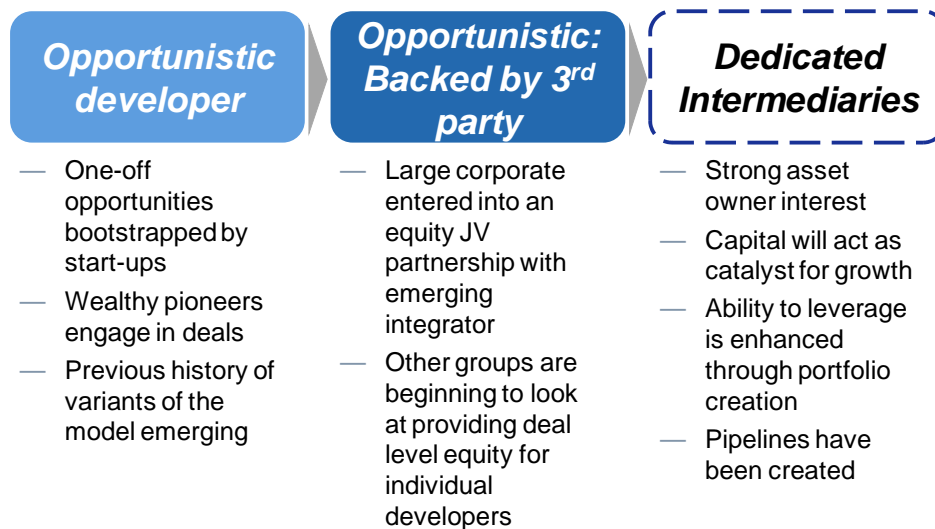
Opportunistic developer

— One-off opportunities bootstrapped by start-ups
— Wealthy pioneers engage in deals
— Previous history of variants of the model emerging

Opportunistic: Backed by 3$^{rd}$ party

— Large corporate entered into an equity JV partnership with emerging integrator
— Other groups are beginning to look at providing deal level equity for individual developers

Dedicated Intermediaries

— Strong asset owner interest
— Capital will act as catalyst for growth
— Ability to leverage is enhanced through portfolio creation
— Pipelines have been created